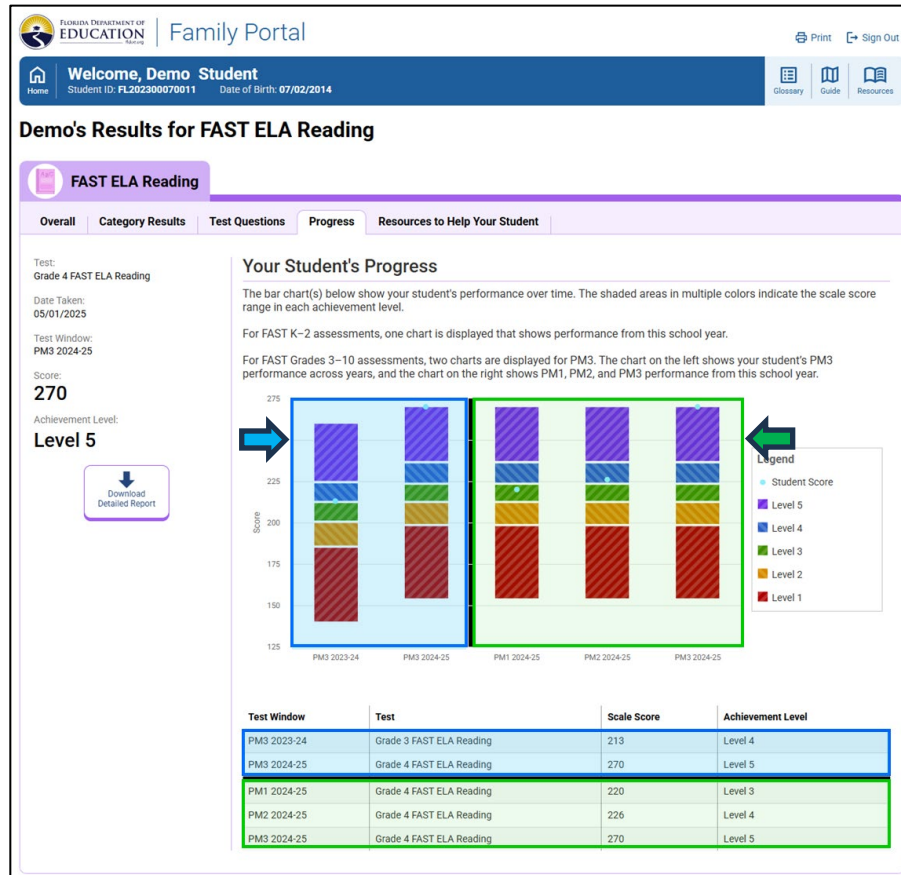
FLORIDA DEPARTMENT OF EDUCATION fldoe.org | Family Portal

Print Sign Out

Home

Welcome, Demo Student
Student ID: FL202300070011 Date of Birth: 07/02/2014

Glossary Guide Resources

Demo's Results for FAST ELA Reading

FAST ELA Reading

Overall | Category Results | Test Questions | Progress | Resources to Help Your Student

Test:
Grade 4 FAST ELA Reading

Date Taken:
05/01/2025

Test Window:
PM3 2024-25

Score:
270

Achievement Level:
Level 5

Download Detailed Report

Your Student's Progress

The bar chart(s) below show your student's performance over time. The shaded areas in multiple colors indicate the scale score range in each achievement level.

For FAST K–2 assessments, one chart is displayed that shows performance from this school year.

For FAST Grades 3–10 assessments, two charts are displayed for PM3. The chart on the left shows your student's PM3 performance across years, and the chart on the right shows PM1, PM2, and PM3 performance from this school year.

275
225
200
175
150
125
Score

PM3 2023-24 PM3 2024-25 PM1 2024-25 PM2 2024-25 PM3 2024-25

Legend
Student Score
Level 5
Level 4
Level 3
Level 2
Level 1

| Test Window | Test | Scale Score | Achievement Level |
|---|---|---|---|
| PM3 2023-24 | Grade 3 FAST ELA Reading | 213 | Level 4 |
| PM3 2024-25 | Grade 4 FAST ELA Reading | 270 | Level 5 |
| PM1 2024-25 | Grade 4 FAST ELA Reading | 220 | Level 3 |
| PM2 2024-25 | Grade 4 FAST ELA Reading | 226 | Level 4 |
| PM3 2024-25 | Grade 4 FAST ELA Reading | 270 | Level 5 |